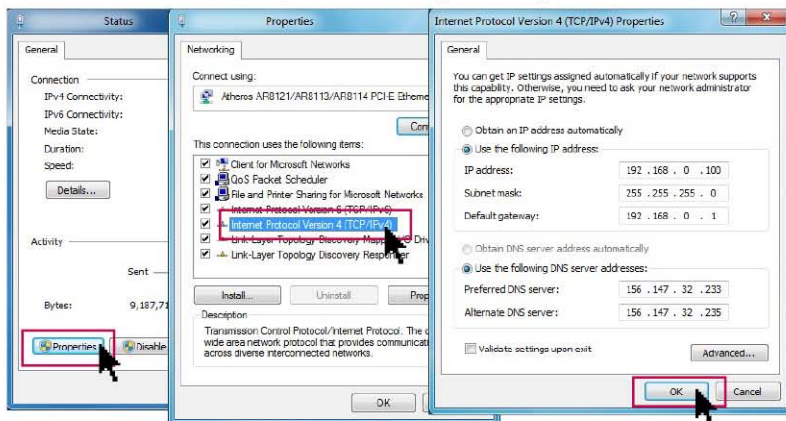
Status

General

Connection

IPv4 Connectivity:

IPv6 Connectivity:

Media State:

Duration:

Speed:

Details...

Activity

Sent

Bytes: 9,187,71

Properties

Disable

Properties

Networking

Connect using:

Atheros AR8121/AR8113/AR8114 PCI-E Etherne

Con

This connection uses the following items:

Client for Microsoft Networks

QoS Packet Scheduler

File and Printer Sharing for Microsoft Networks

Internet Protocol Version 6 (TCP/IPv6)

Internet Protocol Version 4 (TCP/IPv4)

Link-Layer Topology Discovery Mapper I/O Driv

Link-Layer Topology Discovery Responder

Install...

Uninstall

Prop

Description

Transmission Control Protocol/Internet Protocol. The d wide area network protocol that provides communicat across diverse interconnected networks.

OK

Internet Protocol Version 4 (TCP/IPv4) Properties

?

x

General

You can get IP settings assigned automatically if your network supports this capability. Otherwise, you need to ask your network administrator for the appropriate IP settings.

Obtain an IP address automatically

Use the following IP address:

IP address: 192 . 168 . 0 . 100

Subnet mask: 255 . 255 . 255 . 0

Default gateway: 192 . 168 . 0 . 1

Obtain DNS server address automatically

Use the following DNS server addresses:

Preferred DNS server: 156 . 147 . 32 . 233

Alternate DNS server: 156 . 147 . 32 . 235

Validate settings upon exit

Advanced...

OK

Cancel